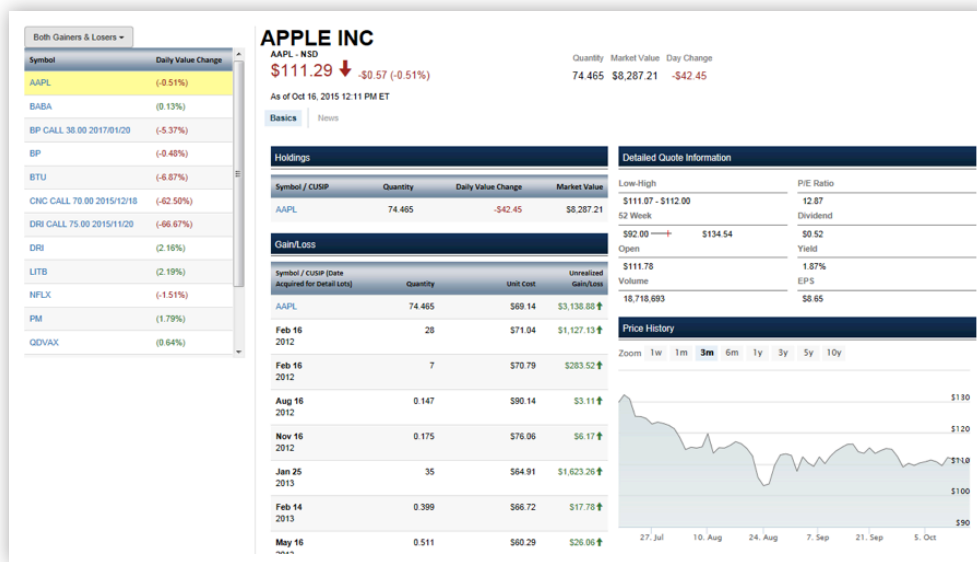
Both Gainers & Losers

| Symbol | Daily Value Change |
|---|---|
| AAPL | (-0.51%) |
| BABA | (0.13%) |
| BP CALL 38.00 2017/01/20 | (-5.37%) |
| BP | (-0.48%) |
| BTU | (-6.87%) |
| CNC CALL 70.00 2015/12/18 | (-62.50%) |
| DRI CALL 75.00 2015/11/20 | (-66.67%) |
| DRI | (2.16%) |
| LITB | (2.19%) |
| NFLX | (-1.51%) |
| PM | (1.79%) |
| QDVAX | (0.64%) |

APPLE INC
AAPL - NSD
$111.29 -$0.57 (-0.51%)

Quantity Market Value Day Change
74.465 $8,287.21 -$42.45

As of Oct 16, 2015 12:11 PM ET

Basics News

Holdings

| Symbol / CUSIP | Quantity | Daily Value Change | Market Value |
|---|---|---|---|
| AAPL | 74.465 | -$42.45 | $8,287.21 |

Gain/Loss

| Symbol / CUSIP [Date Acquired for Detail Lots] | Quantity | Unit Cost | Unrealized Gain/Loss |
|---|---|---|---|
| AAPL | 74.465 | $69.14 | $3,138.88 |
| Feb 16 2012 | 28 | $71.04 | $1,127.13 |
| Feb 16 2012 | 7 | $70.79 | $283.52 |
| Aug 16 2012 | 0.147 | $90.14 | $3.11 |
| Nov 16 2012 | 0.175 | $76.06 | $6.17 |
| Jan 25 2013 | 35 | $64.91 | $1,623.26 |
| Feb 14 2013 | 0.399 | $66.72 | $17.78 |
| May 16 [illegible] | 0.511 | $60.29 | $26.06 |

Detailed Quote Information

Low-High
$111.07 - $112.00
52 Week
$92.00 $134.54
Open
$111.78
Volume
18,718,693

P/E Ratio
12.87
Dividend
$0.52
Yield
1.87%
EPS
$8.65

Price History

Zoom 1w 1m 3m 6m 1y 3y 5y 10y

$130
$120
$110
$100
$90

27. Jul 10. Aug 24. Aug 7. Sep 21. Sep 5. Oct